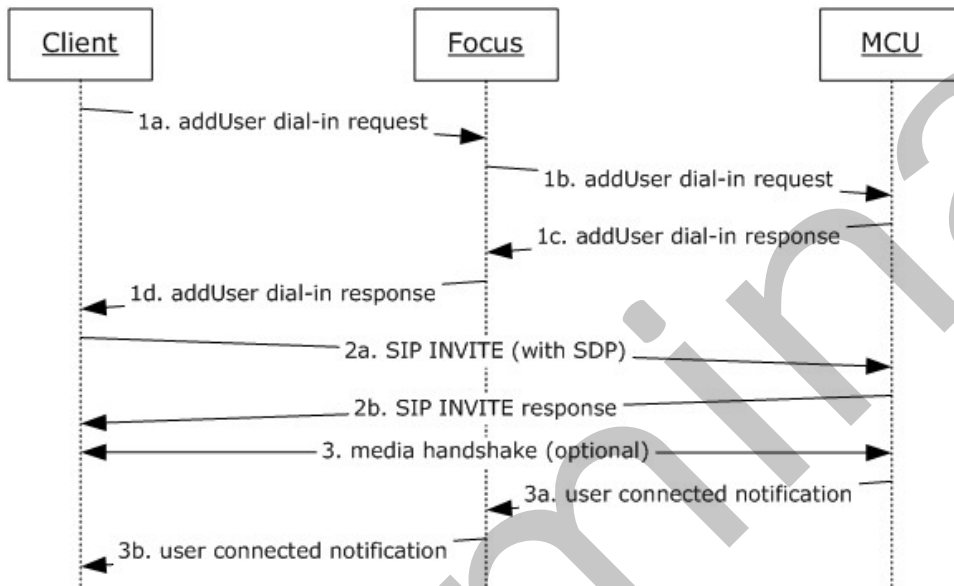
Client

Focus

MCU

1a. addUser dial-in request

1b. addUser dial-in request

1c. addUser dial-in response

1d. addUser dial-in response

2a. SIP INVITE (with SDP)

2b. SIP INVITE response

3. media handshake (optional)

3a. user connected notification

3b. user connected notification